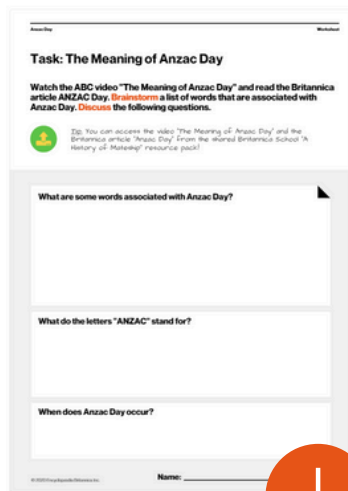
Anzac Day

Worksheet

Task: The Meaning of Anzac Day

Watch the ABC video "The Meaning of Anzac Day" and read the Britannica article ANZAC Day. Brainstorm a list of words that are associated with Anzac Day. Discuss the following questions.

Tip: You can access the video "The Meaning of Anzac Day" and the Britannica article "Anzac Day" from the shared Britannica School 'A History of Mateship' resource pack!

What are some words associated with Anzac Day?

What do the letters "ANZAC" stand for?

When does Anzac Day occur?

© 2023 Encyclopædia Britannica Inc.

Name: